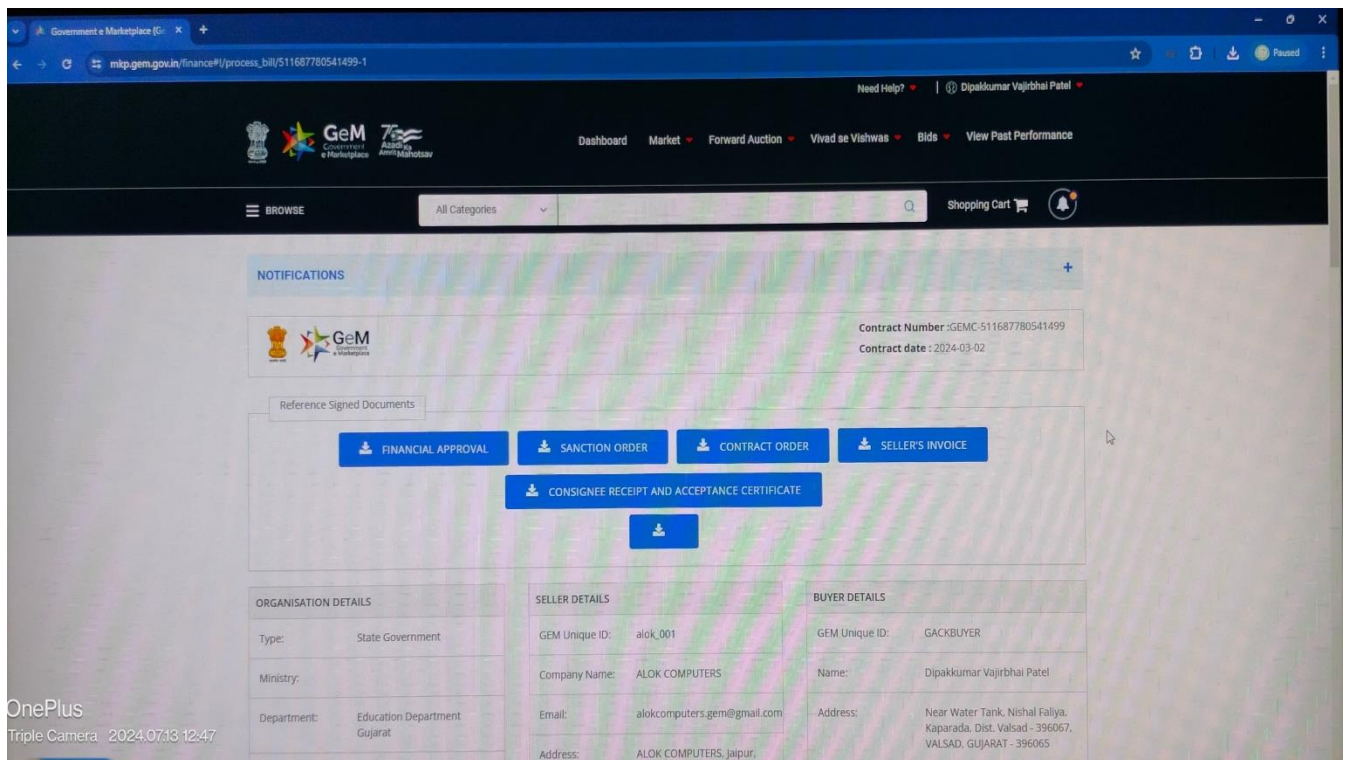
Government e Marketplace (G× +

mkp.gem.gov.in/finance#!/process_bill/511687780541499-1

Paused

Need Help? | Dipakkumar Vajirbhai Patel

GeM Government e Marketplace

Azadi Ka Amrit Mahotsav

Dashboard Market Forward Auction Vivad se Vishwas Bids View Past Performance

BROWSE

All Categories

Shopping Cart

NOTIFICATIONS

+

GeM Government e Marketplace

Contract Number :GEMC-511687780541499

Contract date : 2024-03-02

Reference Signed Documents

FINANCIAL APPROVAL

SANCTION ORDER

CONTRACT ORDER

SELLER'S INVOICE

CONSIGNEE RECEIPT AND ACCEPTANCE CERTIFICATE

ORGANISATION DETAILS

| Type: | State Government |
|---|---|
| Ministry: | |
| Department: | Education Department Gujarat |

SELLER DETAILS

| GEM Unique ID: | alok_001 |
|---|---|
| Company Name: | ALOK COMPUTERS |
| Email: | alokcomputers.gem@gmail.com |
| Address: | ALOK COMPUTERS, Jaipur, |

BUYER DETAILS

| GEM Unique ID: | GACKBUYER |
|---|---|
| Name: | Dipakkumar Vajirbhai Patel |
| Address: | Near Water Tank, Nishal Faliya, Kaparada, Dist. Valsad - 396067, VALSAD, GUJARAT - 396065 |

OnePlus
Triple Camera 2024.07.13 12:47